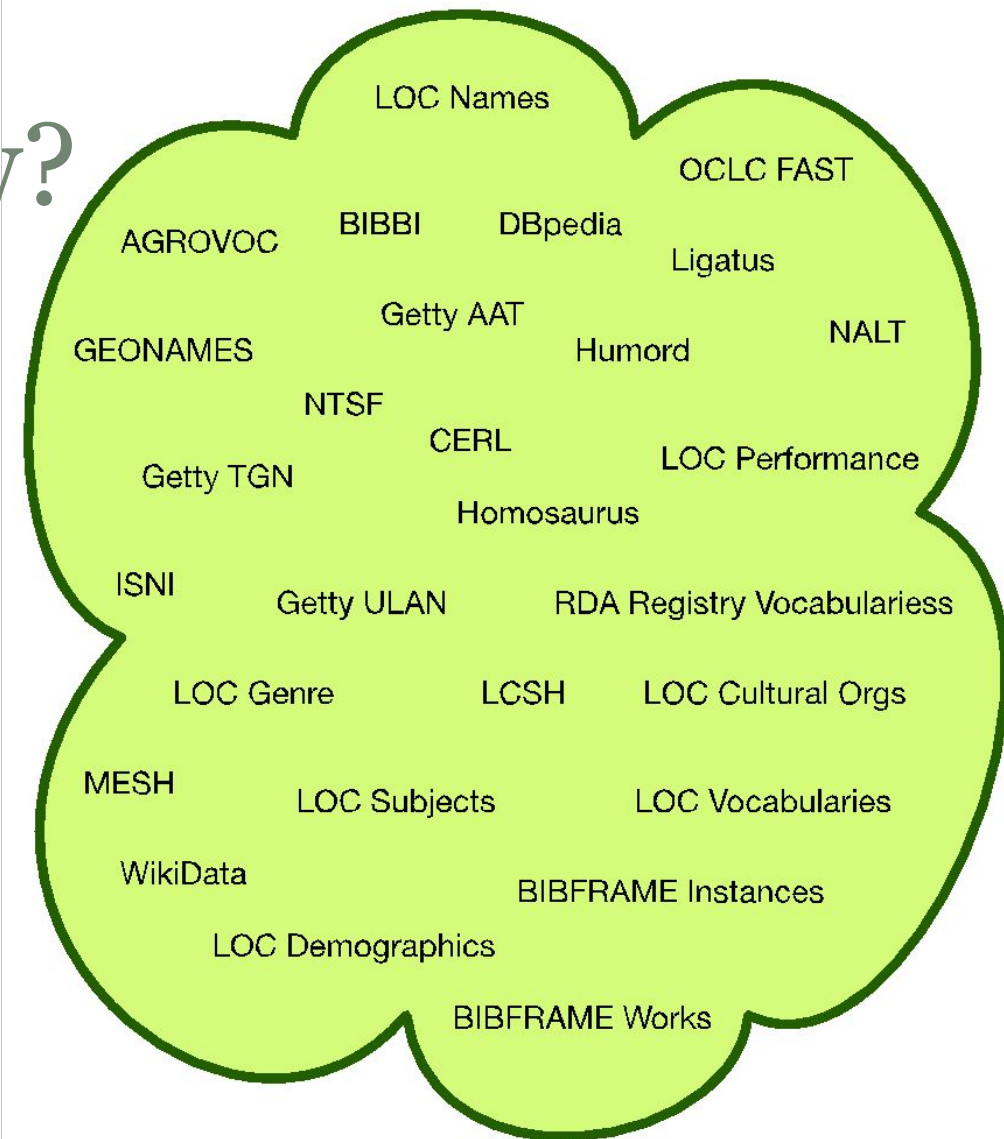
y?

LOC Names

OCLC FAST

AGROVOC

BIBBI

DBpedia

Ligatus

Getty AAT

NALT

GEONAMES

Humord

NTSF

CERL

LOC Performance

Getty TGN

Homosaurus

ISNI

Getty ULAN

RDA Registry Vocabulariess

LOC Genre

LCSH

LOC Cultural Orgs

MESH

LOC Subjects

LOC Vocabularies

WikiData

BIBFRAME Instances

LOC Demographics

BIBFRAME Works